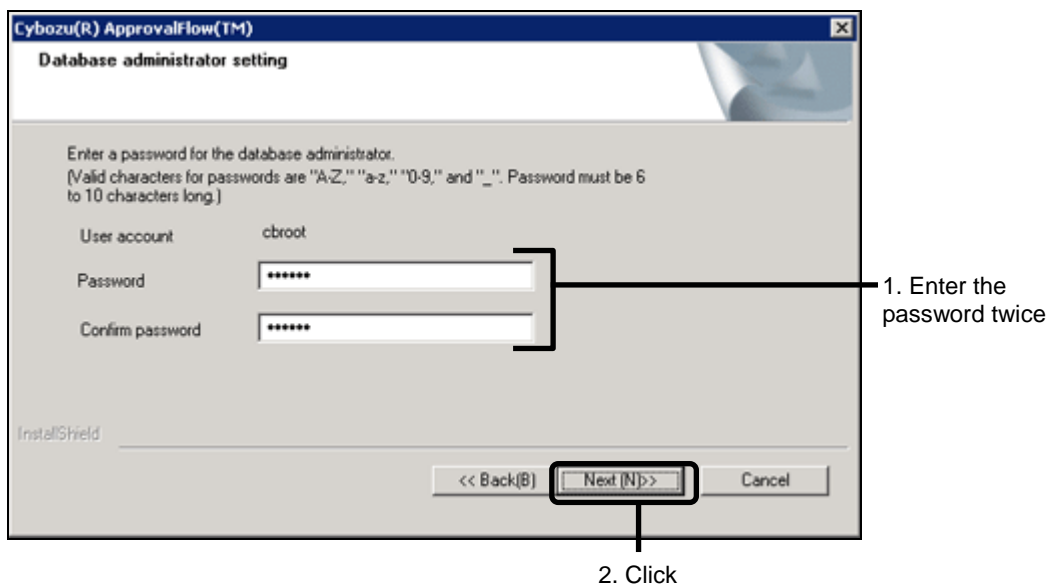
Cybozu(R) ApprovalFlow(TM)

Database administrator setting

Enter a password for the database administrator.
(Valid characters for passwords are "A-Z," "a-z," "0-9," and "_". Password must be 6 to 10 characters long.)

User account cbroot

Password ******

Confirm password ******

1. Enter the password twice

InstallShield

<< Back(B) Next (N)>> Cancel

2. Click